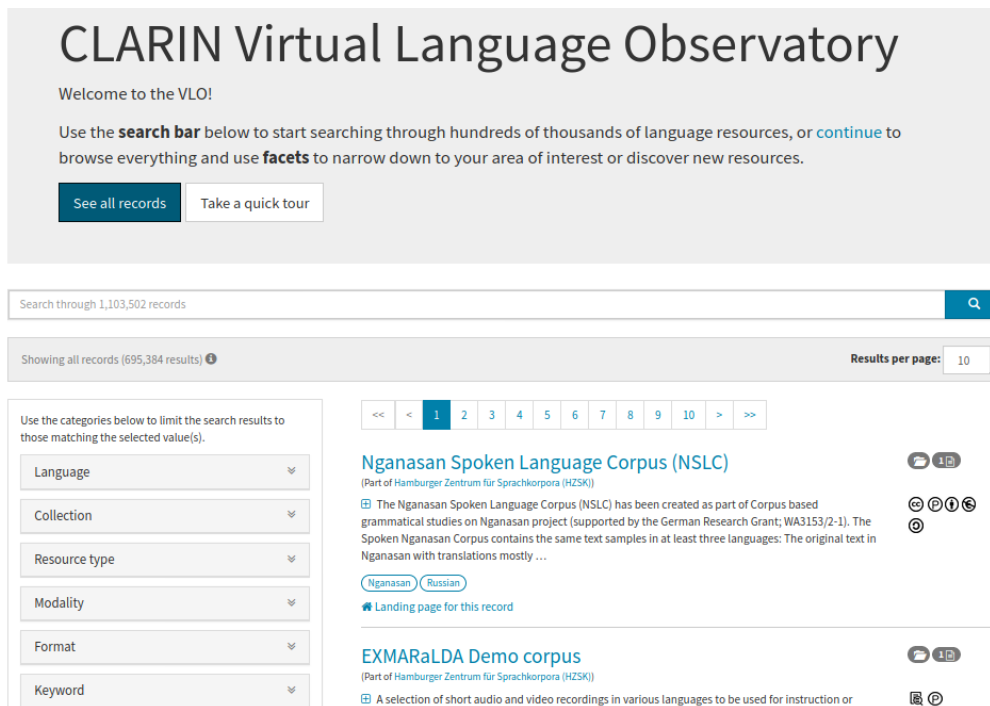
CLARIN Virtual Language Observatory

Welcome to the VLO!

Use the **search bar** below to start searching through hundreds of thousands of language resources, or continue to browse everything and use **facets** to narrow down to your area of interest or discover new resources.

See all records

Take a quick tour

Search through 1,103,502 records

Showing all records (695,384 results)

Results per page: 10

Use the categories below to limit the search results to those matching the selected value(s).

Language

Collection

Resource type

Modality

Format

Keyword

<< < 1 2 3 4 5 6 7 8 9 10 > >>

Nganasan Spoken Language Corpus (NSLC)

(Part of Hamburger Zentrum für Sprachkorpora (HZSK))

1

The Nganasan Spoken Language Corpus (NSLC) has been created as part of Corpus based grammatical studies on Nganasan project (supported by the German Research Grant; WA3153/2-1). The Spoken Nganasan Corpus contains the same text samples in at least three languages: The original text in Nganasan with translations mostly …

Nganasan Russian

Landing page for this record

EXMARaLDA Demo corpus

(Part of Hamburger Zentrum für Sprachkorpora (HZSK))

1

A selection of short audio and video recordings in various languages to be used for instruction or